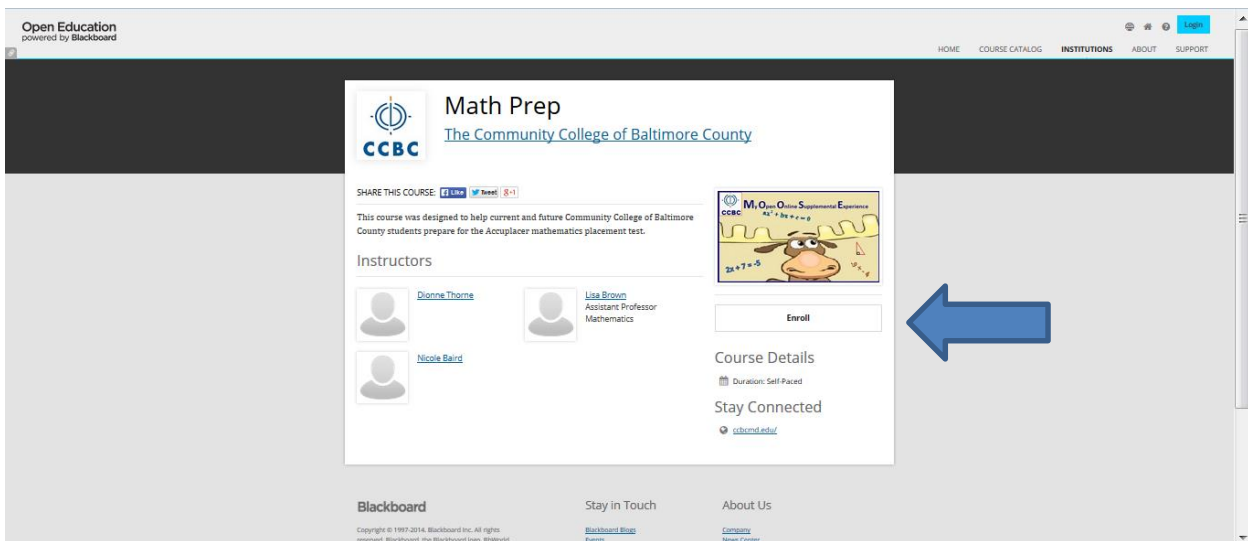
Open Education
powered by Blackboard

Login

HOME COURSE CATALOG INSTITUTIONS ABOUT SUPPORT

CCBC

Math Prep

The Community College of Baltimore County

SHARE THIS COURSE: Like Tweet 8+1

This course was designed to help current and future Community College of Baltimore County students prepare for the Accuplacer mathematics placement test.

Instructors

Dionne Thorne

Lisa Brown
Assistant Professor
Mathematics

Nicole Baird

CCBC My Open Online Supplemental Experience
$ax^2 + bx + c = 0$
$2x + 7 = -5$

Enroll

Course Details

Duration: Self-Paced

Stay Connected

ccbcmd.edu/

Blackboard

Copyright © 1997-2014. Blackboard Inc. All rights reserved. Blackboard, the Blackboard logo, BbWorld, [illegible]

Stay in Touch

Blackboard Blogs
Events

About Us

Company
News Center